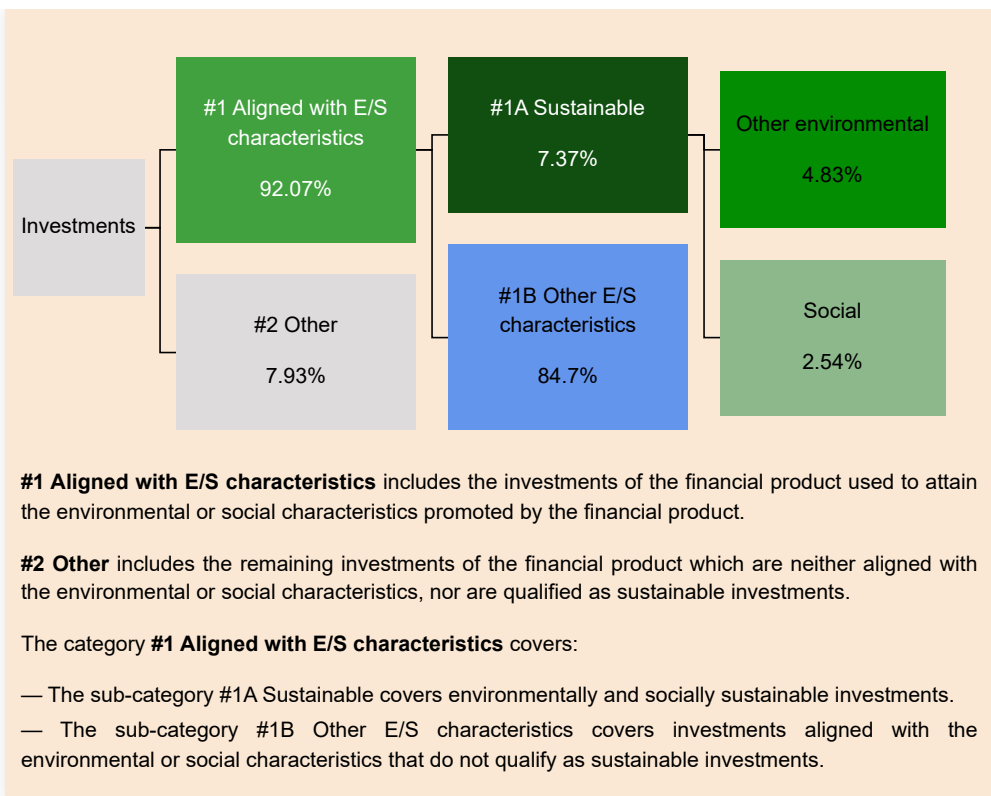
Investments

#1 Aligned with E/S characteristics

92.07%

#2 Other

7.93%

#1A Sustainable

7.37%

#1B Other E/S characteristics

84.7%

Other environmental

4.83%

Social

2.54%

**#1 Aligned with E/S characteristics** includes the investments of the financial product used to attain the environmental or social characteristics promoted by the financial product.

**#2 Other** includes the remaining investments of the financial product which are neither aligned with the environmental or social characteristics, nor are qualified as sustainable investments.

The category **#1 Aligned with E/S characteristics** covers:

— The sub-category #1A Sustainable covers environmentally and socially sustainable investments.

— The sub-category #1B Other E/S characteristics covers investments aligned with the environmental or social characteristics that do not qualify as sustainable investments.